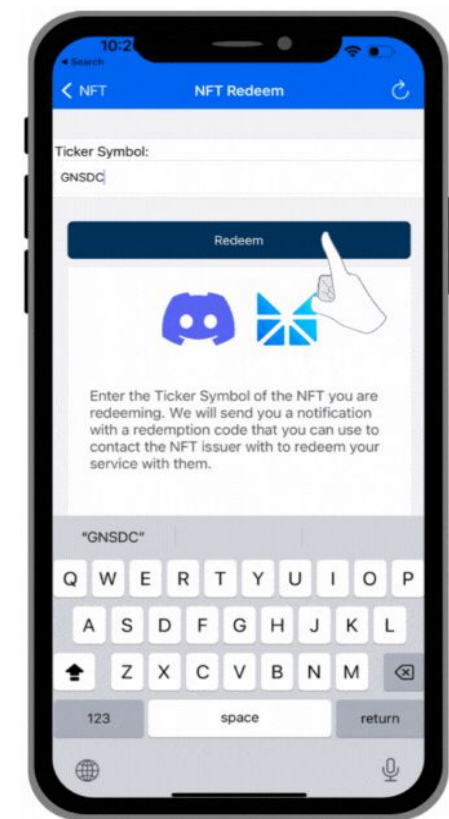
10:2
◂ Search

< NFT
NFT Redeem

Ticker Symbol:
GNSDC

Redeem

Enter the Ticker Symbol of the NFT you are redeeming. We will send you a notification with a redemption code that you can use to contact the NFT issuer with to redeem your service with them.

"GNSDC"

Q W E R T Y U I O P
A S D F G H J K L
Z X C V B N M
123
space
return